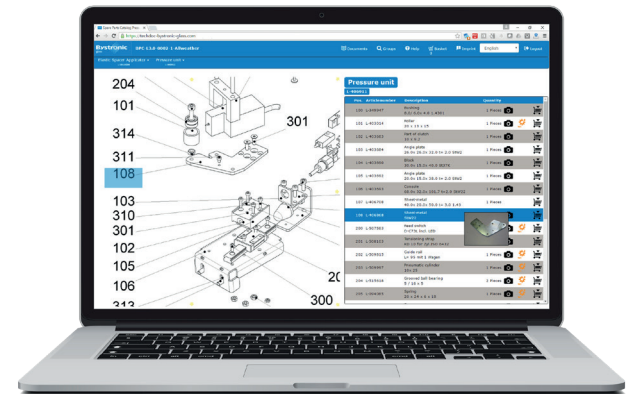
Spare Parts Catalog

https://webdoc.bystronic-glass.com

Bystronic

SPC 11.0 0001 1 Albanöfer

Documents

Q-Input

Help

Basket

Imprint

English

Logout

Plastic Spacer Applicator

Pressure unit

204

101

314

311

108

301

103

310

301

102

105

106

313

300

Pressure unit

1-400012

| Pos. | Article number | Description | Quantity | | |
|---|---|---|---|---|---|
| 101 | L-403647 | Housing | 1 Pieces | | |
| 102 | L-403334 | Roller | 1 Pieces | | |
| 103 | L-403303 | Set of piston | 1 Pieces | | |
| 104 | L-403304 | Angle plate | 1 Pieces | | |
| 105 | L-403305 | Block | 1 Pieces | | |
| 106 | L-403302 | Angle plate | 1 Pieces | | |
| 107 | L-403303 | Console | 1 Pieces | | |
| 107 | L-404708 | Sheet-metal | 1 Pieces | | |
| 108 | L-403308 | Sheet-metal | 1 Pieces | | |
| 200 | L-307303 | Reed switch | 1 Pieces | | |
| 201 | L-303313 | Connecting strap | | | |
| 202 | L-303323 | Guide rail | 1 Pieces | | |
| 203 | L-303307 | Pneumatic cylinder | 1 Pieces | | |
| 204 | L-315310 | Grooved ball bearing | 1 Pieces | | |
| 205 | L-304393 | Spring | 1 Pieces | | |